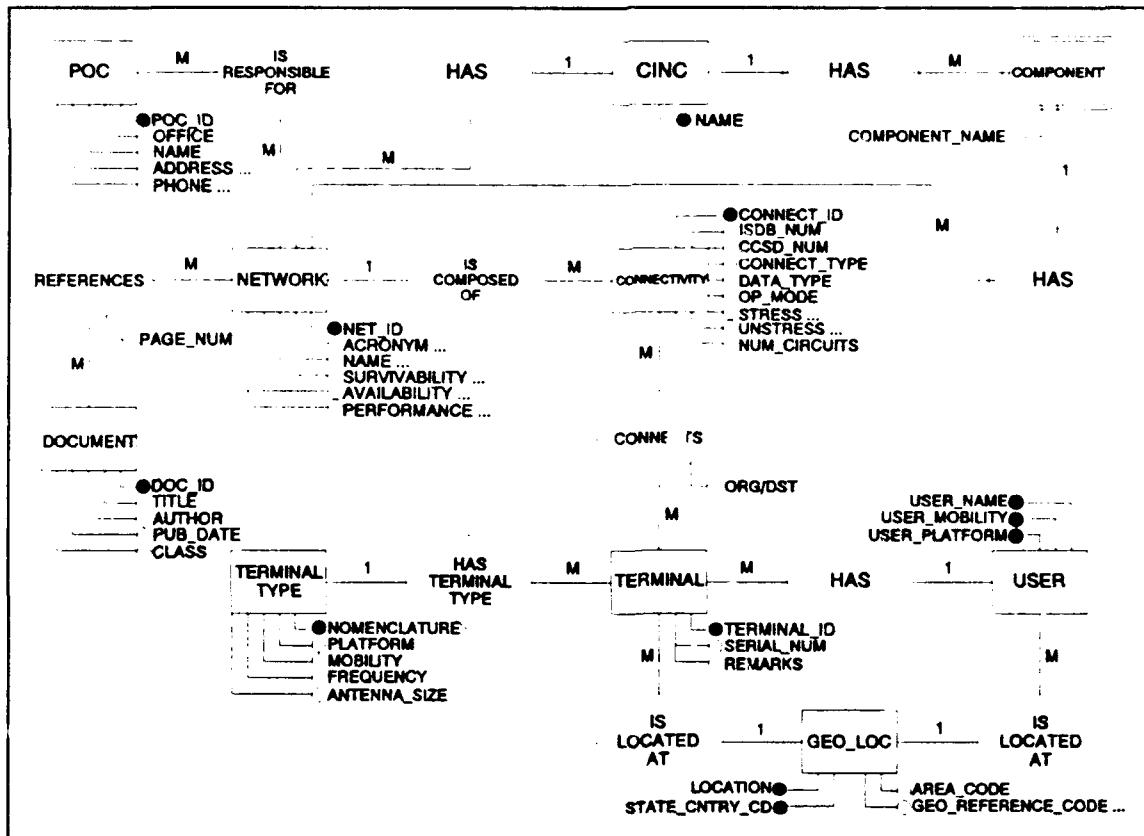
POC
M
IS RESPONSIBLE FOR
HAS
1
CINC
1
HAS
M
COMPONENT

POC_ID
OFFICE
NAME
ADDRESS ...
PHONE ...
M
M
NAME
COMPONENT_NAME
1

CONNECT_ID
ISDB_NUM
CCSD_NUM
CONNECT_TYPE
DATA_TYPE
OP_MODE
STRESS ...
UNSTRESS ...
NUM_CIRCUITS
M

REFERENCES
M
NETWORK
1
IS COMPOSED OF
M
CONNECTIVITY
HAS

PAGE_NUM
M
NET_ID
ACRONYM ...
NAME ...
SURVIVABILITY ...
AVAILABILITY ...
PERFORMANCE ...
M

DOCUMENT
CONNE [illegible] TS
ORG/DST
M

DOC_ID
TITLE
AUTHOR
PUB_DATE
CLASS

USER_NAME
USER_MOBILITY
USER_PLATFORM

TERMINAL TYPE
1
HAS TERMINAL TYPE
M
TERMINAL
M
HAS
1
USER

NOMENCLATURE
PLATFORM
MOBILITY
FREQUENCY
ANTENNA_SIZE

TERMINAL_ID
SERIAL_NUM
REMARKS
M
M

IS LOCATED AT
1
GEO_LOC
1
IS LOCATED AT

LOCATION
STATE_CNTRY_CD
AREA_CODE
GEO_REFERENCE_CODE ...